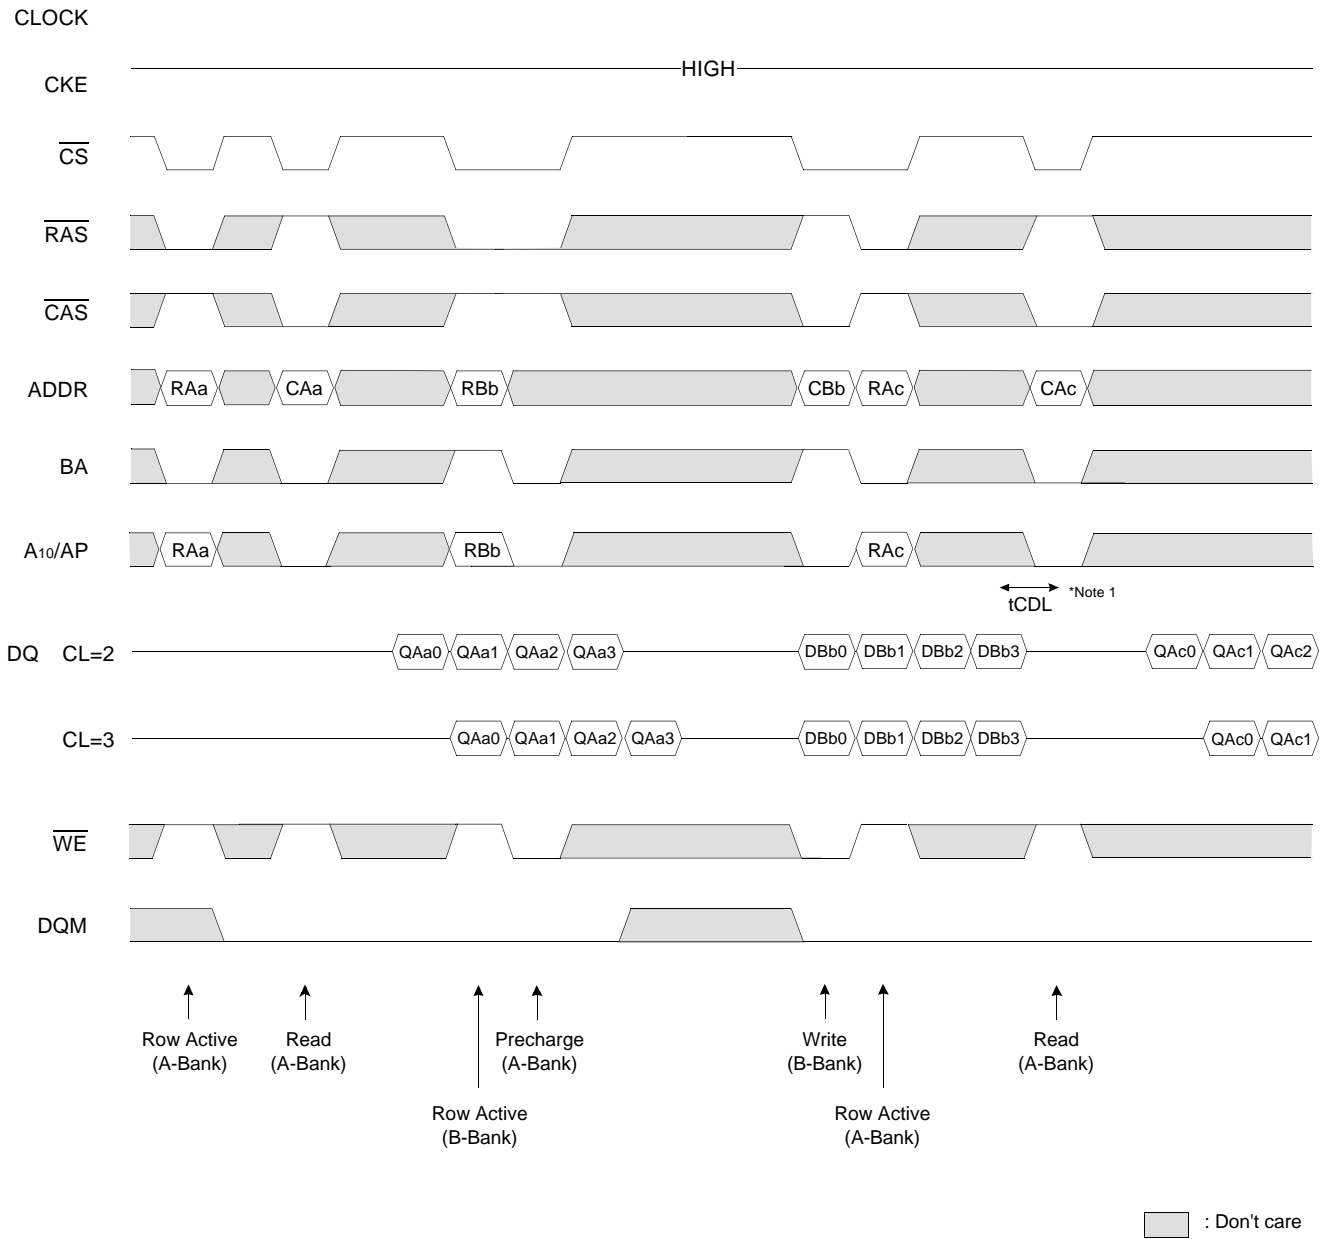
CLOCK

CKE

HIGH

$\overline{CS}$

$\overline{RAS}$

$\overline{CAS}$

ADDR

RAa CAa RBb CBb RAc CAc

BA

A10/AP

RAa RBb RAc

tCDL *Note 1

DQ CL=2

QAa0 QAa1 QAa2 QAa3 DBb0 DBb1 DBb2 DBb3 QAc0 QAc1 QAc2

CL=3

QAa0 QAa1 QAa2 QAa3 DBb0 DBb1 DBb2 DBb3 QAc0 QAc1

$\overline{WE}$

DQM

Row Active (A-Bank)

Read (A-Bank)

Row Active (B-Bank)

Precharge (A-Bank)

Write (B-Bank)

Row Active (A-Bank)

Read (A-Bank)

: Don't care